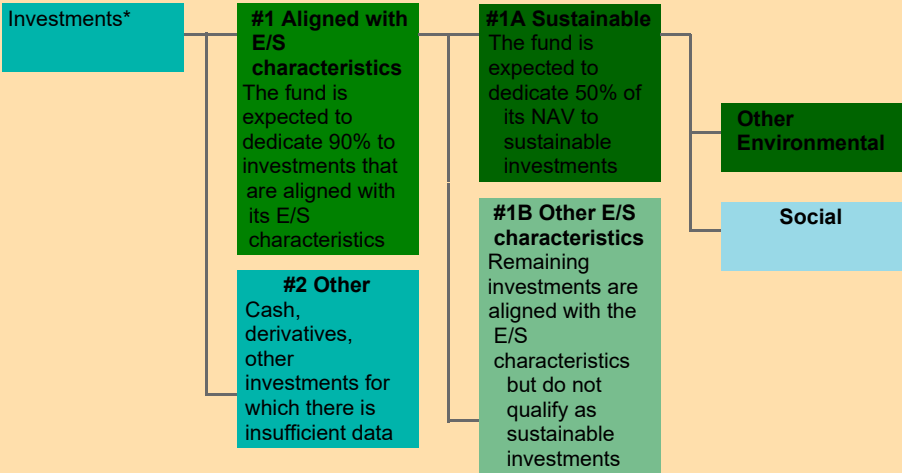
Investments*

#1 Aligned with E/S characteristics
The fund is expected to dedicate 90% to investments that are aligned with its E/S characteristics

#2 Other
Cash, derivatives, other investments for which there is insufficient data

#1A Sustainable
The fund is expected to dedicate 50% of its NAV to sustainable investments

#1B Other E/S characteristics
Remaining investments are aligned with the E/S characteristics but do not qualify as sustainable investments

Other Environmental

Social